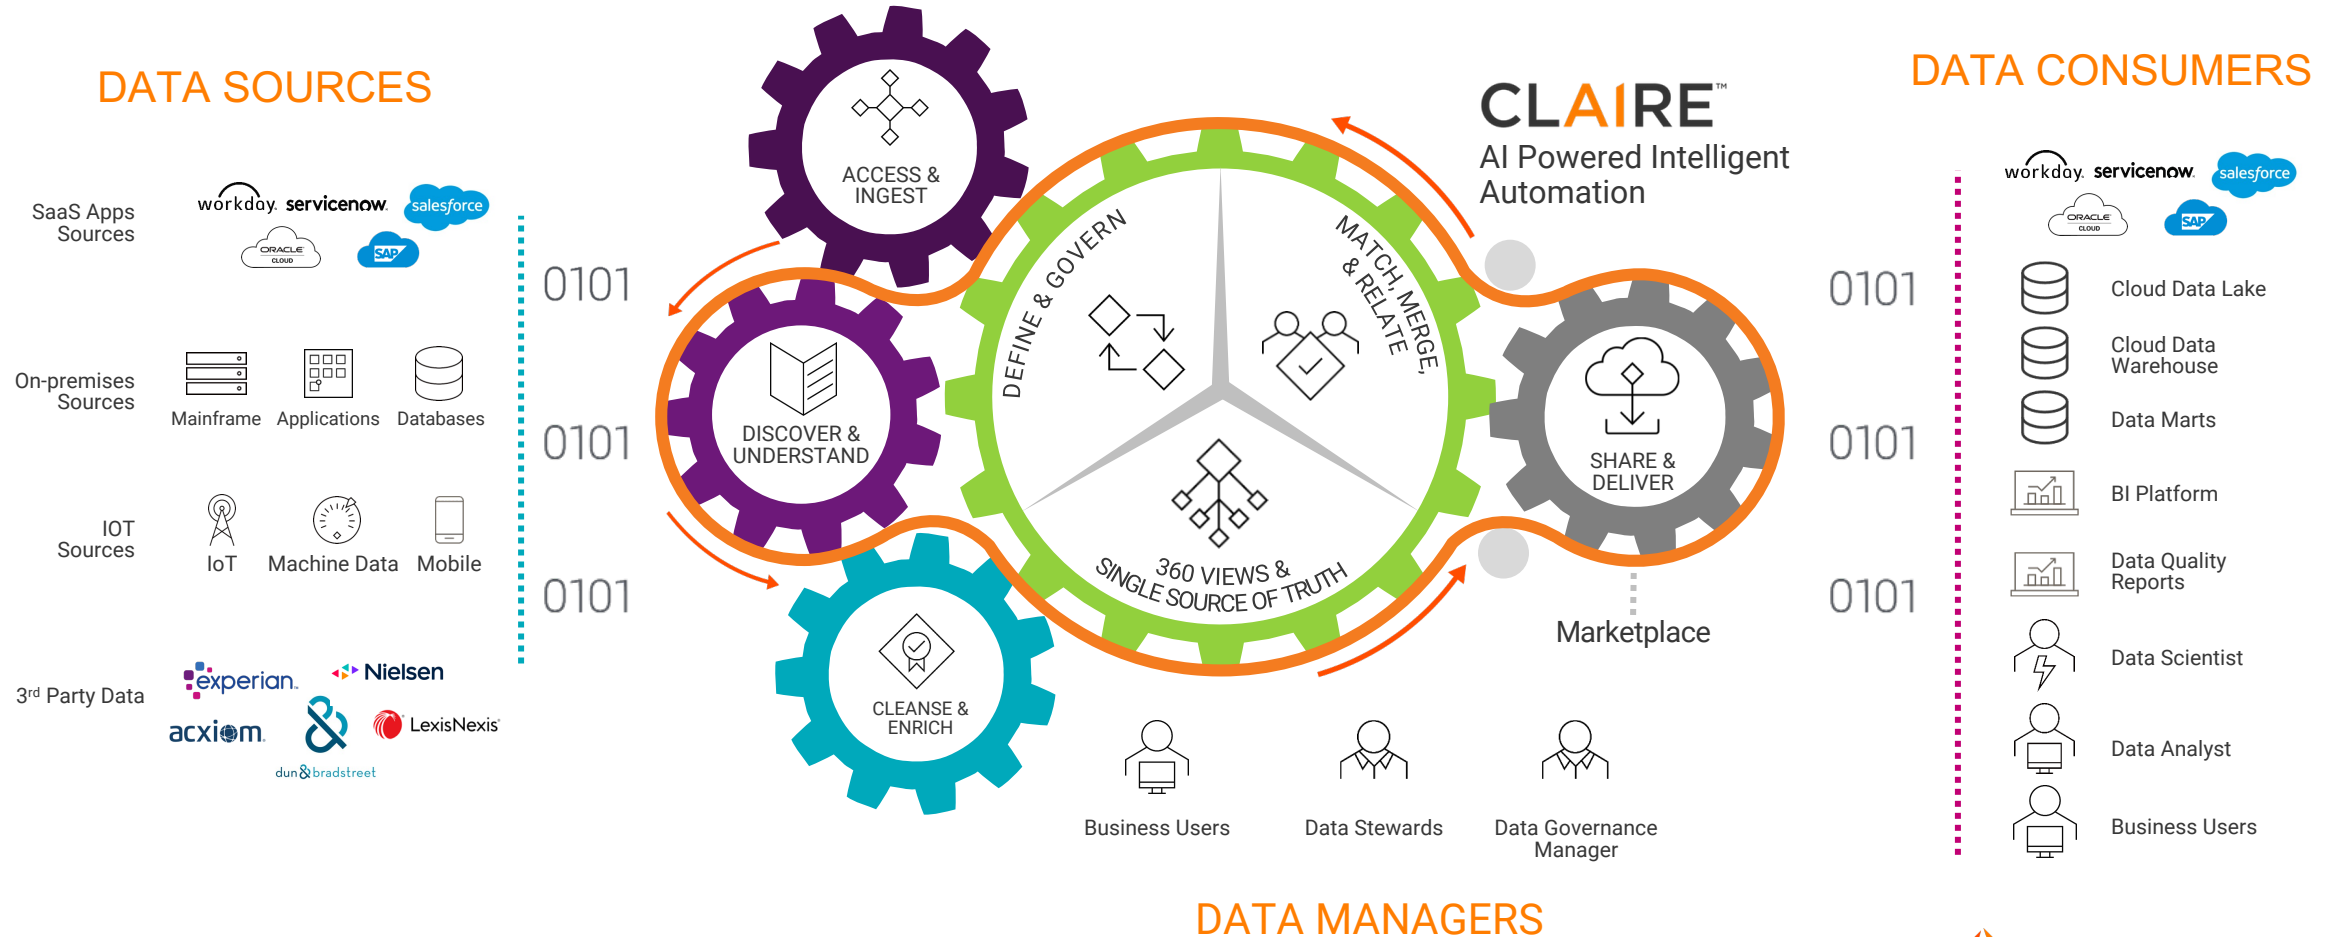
DATA SOURCES

SaaS Apps Sources

workday. servicenow salesforce ORACLE CLOUD SAP

On-premises Sources

Mainframe Applications Databases

IOT Sources

IoT Machine Data Mobile

3rd Party Data

experian. Nielsen acxiom. LexisNexis dun & bradstreet

0101

0101

0101

ACCESS & INGEST

DISCOVER & UNDERSTAND

CLEANSE & ENRICH

DEFINE & GOVERN

MATCH, MERGE & RELATE

360 VIEWS & SINGLE SOURCE OF TRUTH

SHARE & DELIVER

CLAIRE™
AI Powered Intelligent Automation

Marketplace

Business Users Data Stewards Data Governance Manager

DATA MANAGERS

0101

0101

0101

DATA CONSUMERS

workday. servicenow salesforce ORACLE CLOUD SAP

Cloud Data Lake

Cloud Data Warehouse

Data Marts

BI Platform

Data Quality Reports

Data Scientist

Data Analyst

Business Users